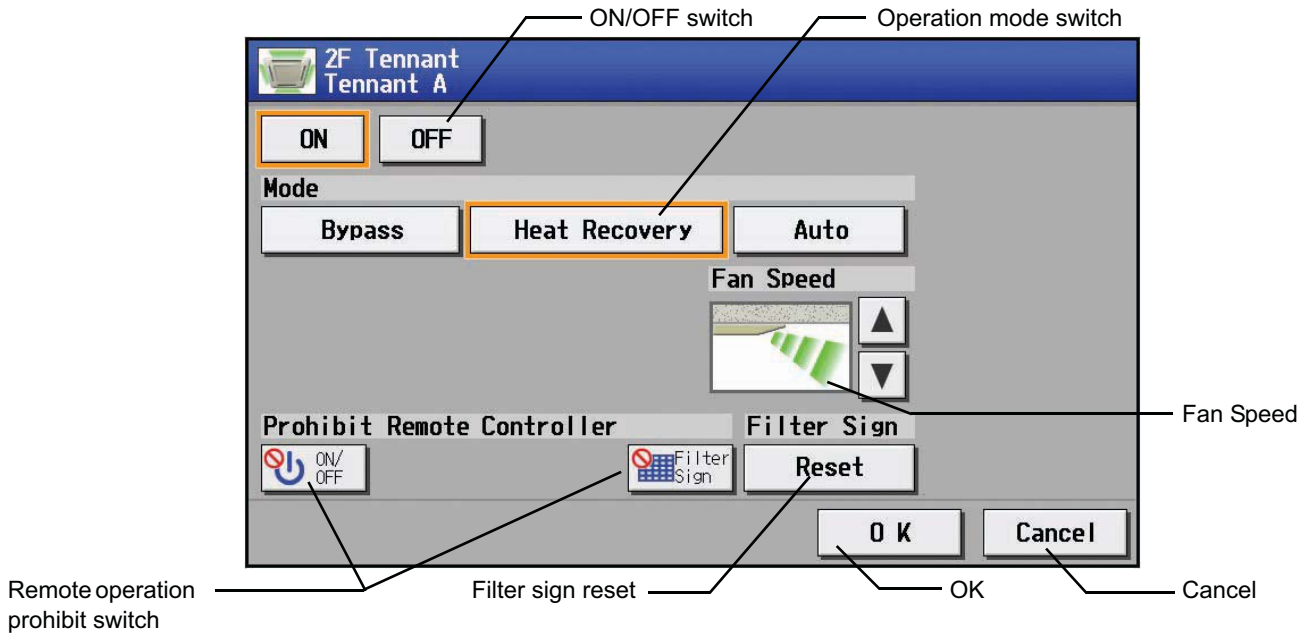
ON/OFF switch

Operation mode switch

2F Tennant
Tennant A

ON

OFF

Mode

Bypass

Heat Recovery

Auto

Fan Speed

▲

▼

Fan Speed

Prohibit Remote Controller

Filter Sign

ON/
OFF

Filter
Sign

Reset

O K

Cancel

Remote operation prohibit switch

Filter sign reset

OK

Cancel